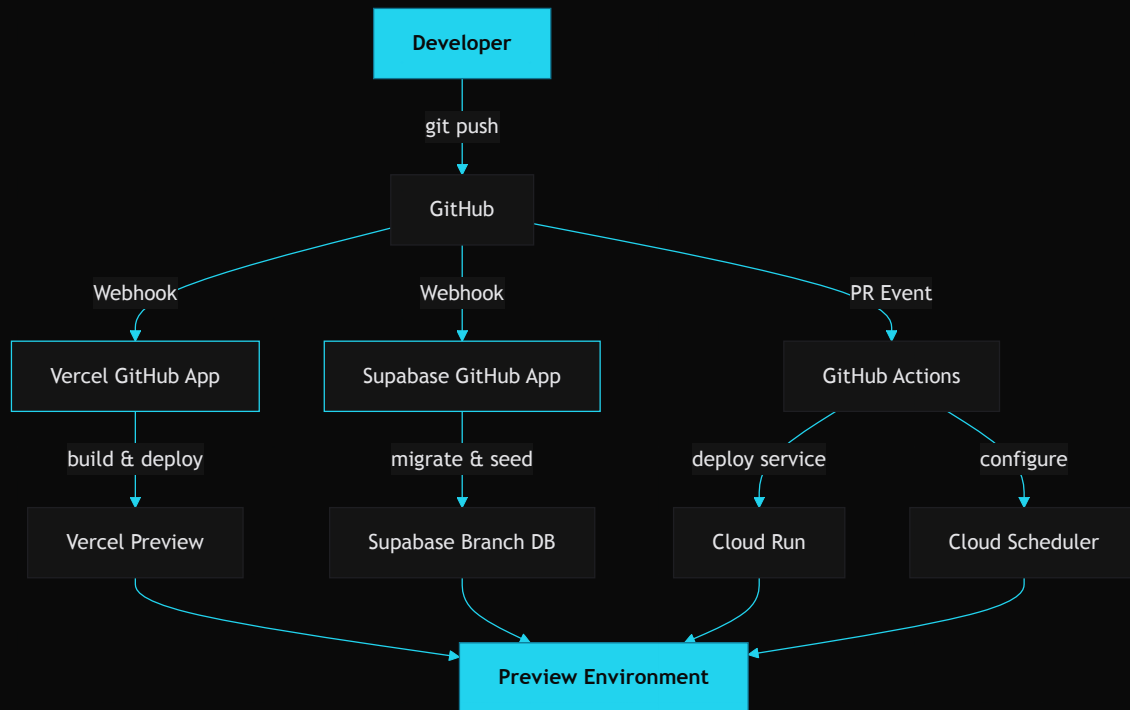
Developer

git push

GitHub

Webhook

Webhook

PR Event

Vercel GitHub App

Supabase GitHub App

GitHub Actions

build & deploy

migrate & seed

deploy service

configure

Vercel Preview

Supabase Branch DB

Cloud Run

Cloud Scheduler

Preview Environment